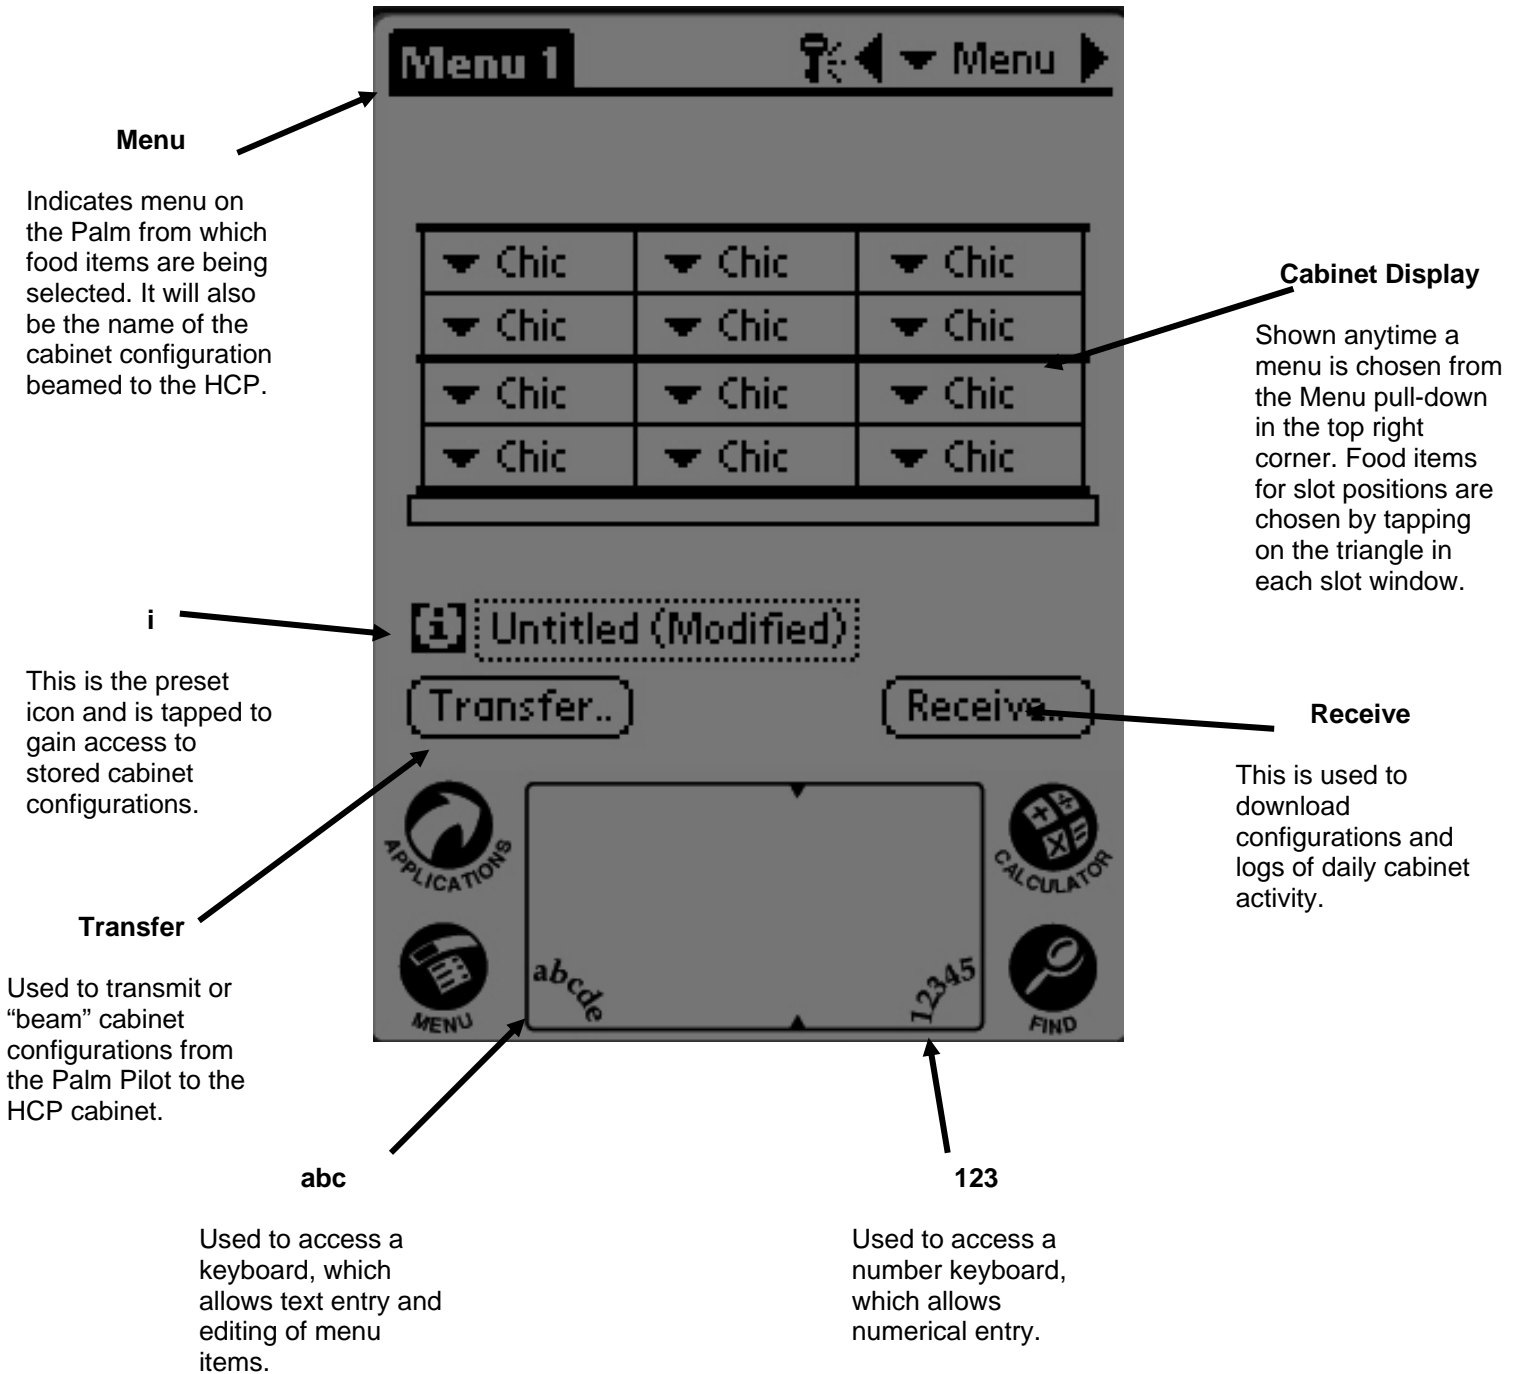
Menu 1

Menu

Menu

Indicates menu on the Palm from which food items are being selected. It will also be the name of the cabinet configuration beamed to the HCP.

| Chic | Chic | Chic |
|---|---|---|
| Chic | Chic | Chic |
| Chic | Chic | Chic |
| Chic | Chic | Chic |

Cabinet Display

Shown anytime a menu is chosen from the Menu pull-down in the top right corner. Food items for slot positions are chosen by tapping on the triangle in each slot window.

i

Untitled (Modified)

This is the preset icon and is tapped to gain access to stored cabinet configurations.

Transfer..

Receive..

Receive

This is used to download configurations and logs of daily cabinet activity.

APPLICATIONS

CALCULATOR

Transfer

Used to transmit or "beam" cabinet configurations from the Palm Pilot to the HCP cabinet.

abcde

12345

MENU

FIND

abc

Used to access a keyboard, which allows text entry and editing of menu items.

123

Used to access a number keyboard, which allows numerical entry.